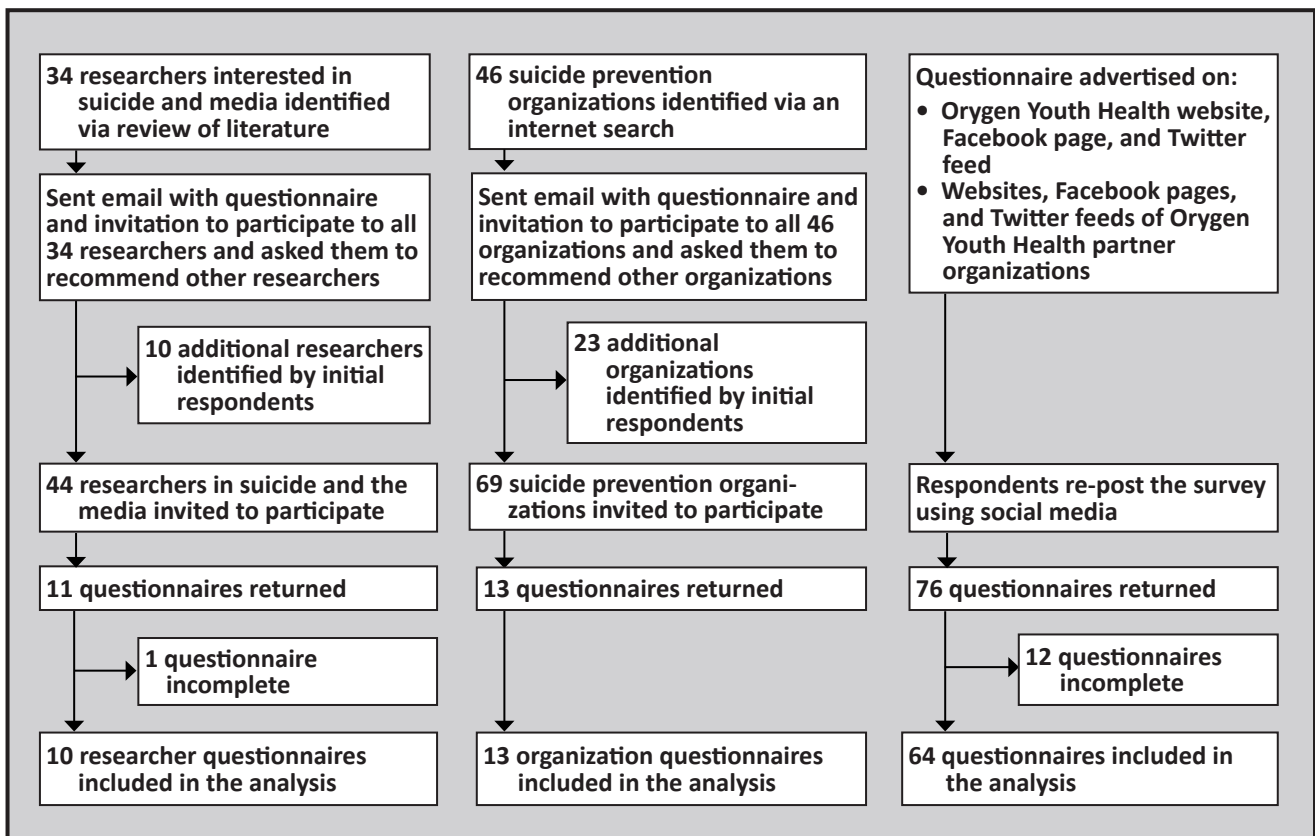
34 researchers interested in suicide and media identified via review of literature

Sent email with questionnaire and invitation to participate to all 34 researchers and asked them to recommend other researchers

10 additional researchers identified by initial respondents

44 researchers in suicide and the media invited to participate

11 questionnaires returned

1 questionnaire incomplete

10 researcher questionnaires included in the analysis

46 suicide prevention organizations identified via an internet search

Sent email with questionnaire and invitation to participate to all 46 organizations and asked them to recommend other organizations

23 additional organizations identified by initial respondents

69 suicide prevention organizations invited to participate

13 questionnaires returned

13 organization questionnaires included in the analysis

Questionnaire advertised on:
• Orygen Youth Health website, Facebook page, and Twitter feed
• Websites, Facebook pages, and Twitter feeds of Orygen Youth Health partner organizations

Respondents re-post the survey using social media

76 questionnaires returned

12 questionnaires incomplete

64 questionnaires included in the analysis